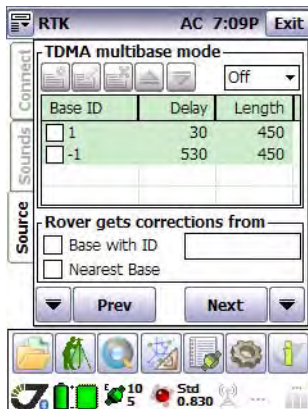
RTK AC 7:09P Exit

Connect
Sounds
Source

TDMA multibase mode
Off

| Base ID | Delay | Length |
|---|---|---|
| 1 | 30 | 450 |
| -1 | 530 | 450 |

Rover gets corrections from
Base with ID
Nearest Base

Prev
Next

10
5
Std
0.830